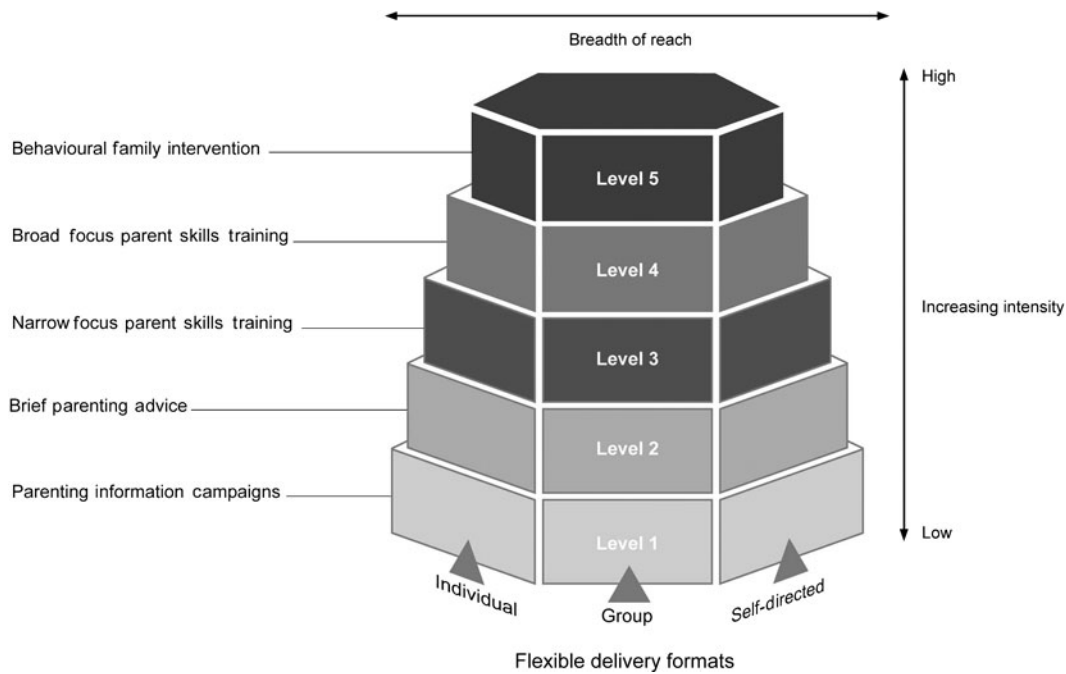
Breadth of reach

High

Behavioural family intervention

Level 5

Broad focus parent skills training

Level 4

Increasing intensity

Narrow focus parent skills training

Level 3

Brief parenting advice

Level 2

Parenting information campaigns

Level 1

Low

Individual

Group

Self-directed

Flexible delivery formats